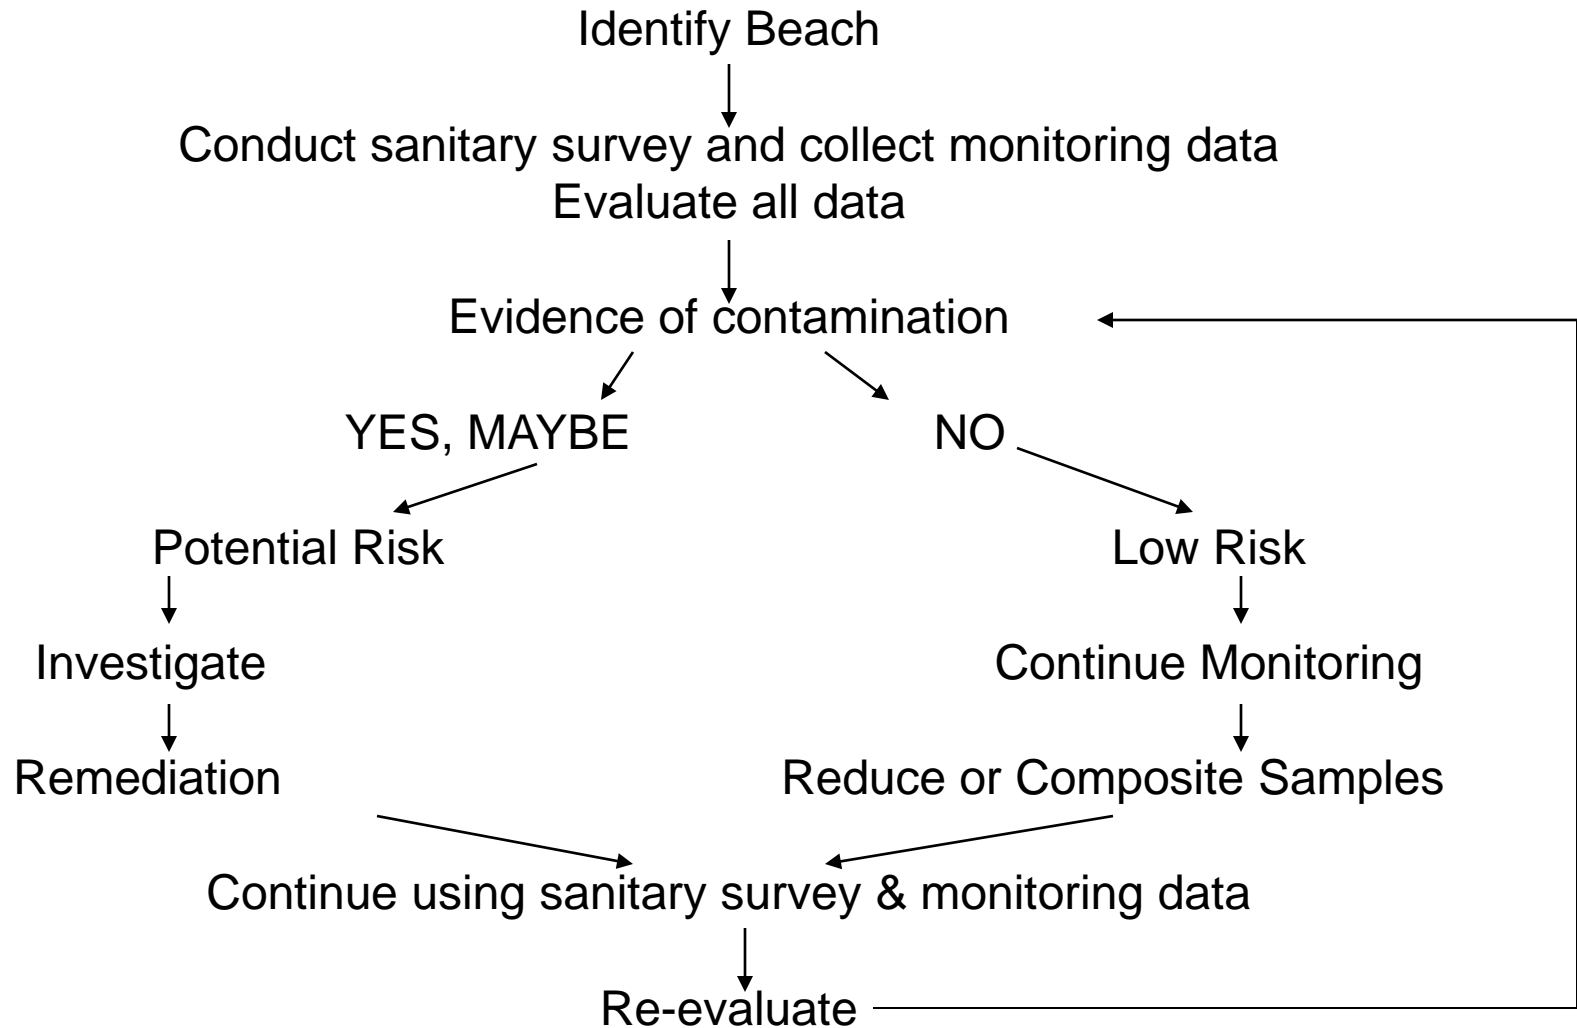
Identify Beach

Conduct sanitary survey and collect monitoring data
Evaluate all data

Evidence of contamination

YES, MAYBE

NO

Potential Risk

Investigate

Remediation

Low Risk

Continue Monitoring

Reduce or Composite Samples

Continue using sanitary survey & monitoring data

Re-evaluate